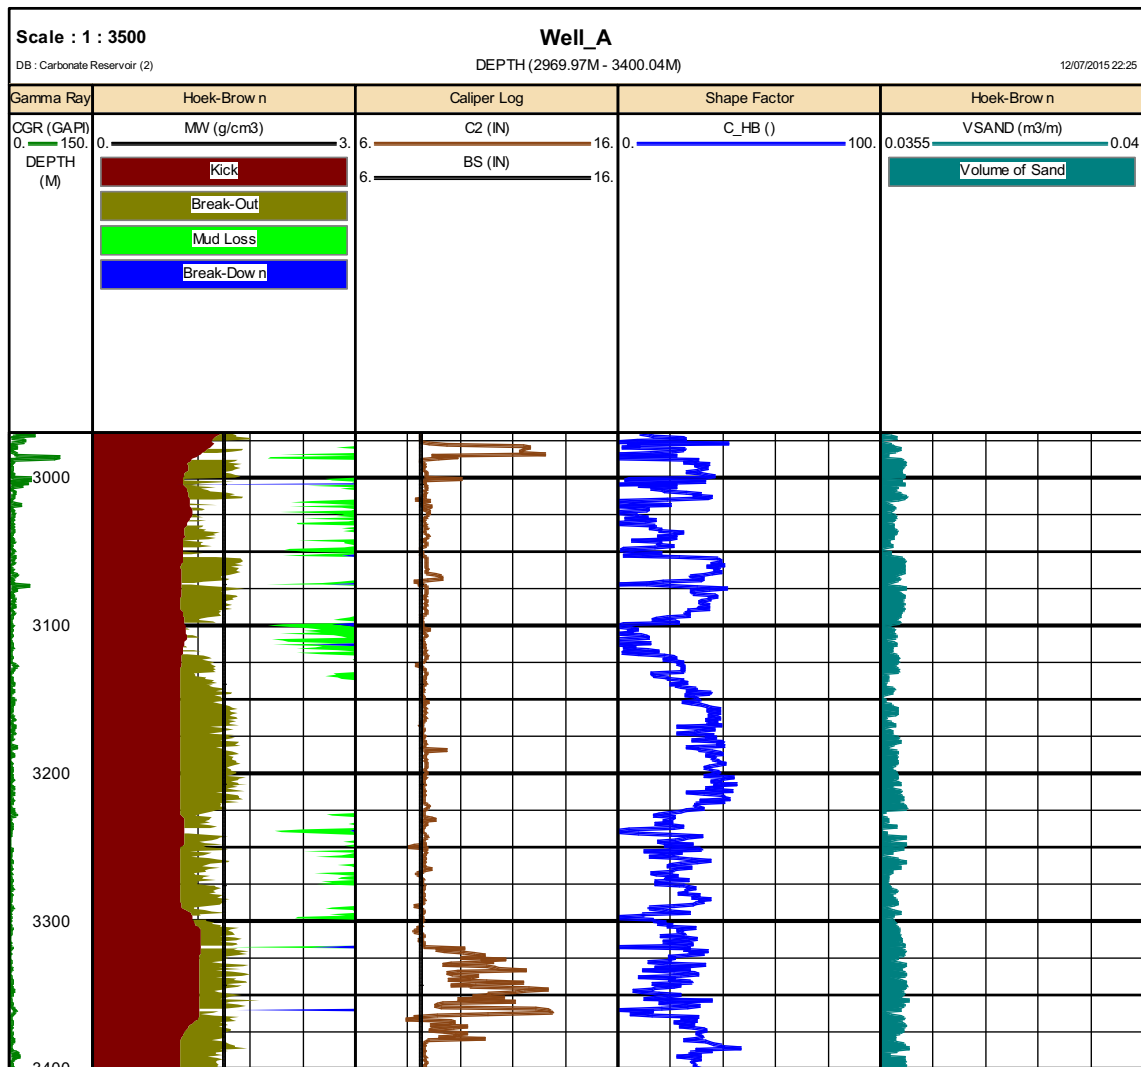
Scale : 1 : 3500

Well_A

DB : Carbonate Reservoir (2)

DEPTH (2969.97M - 3400.04M)

12/07/2015 22:25

| Gamma Ray | Hoek-Brow n | Caliper Log | Shape Factor | Hoek-Brow n |
|---|---|---|---|---|
| CGR (GAPI) 0. 150. DEPTH (M) | MW (g/cm3) 0. 3. Kick Break-Out Mud Loss Break-Dow n | C2 (IN) 6. 16. BS (IN) 6. 16. | C_HB () 0. 100. | VSAND (m3/m) 0.0355 0.04 Volume of Sand |

3000
3100
3200
3300
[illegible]